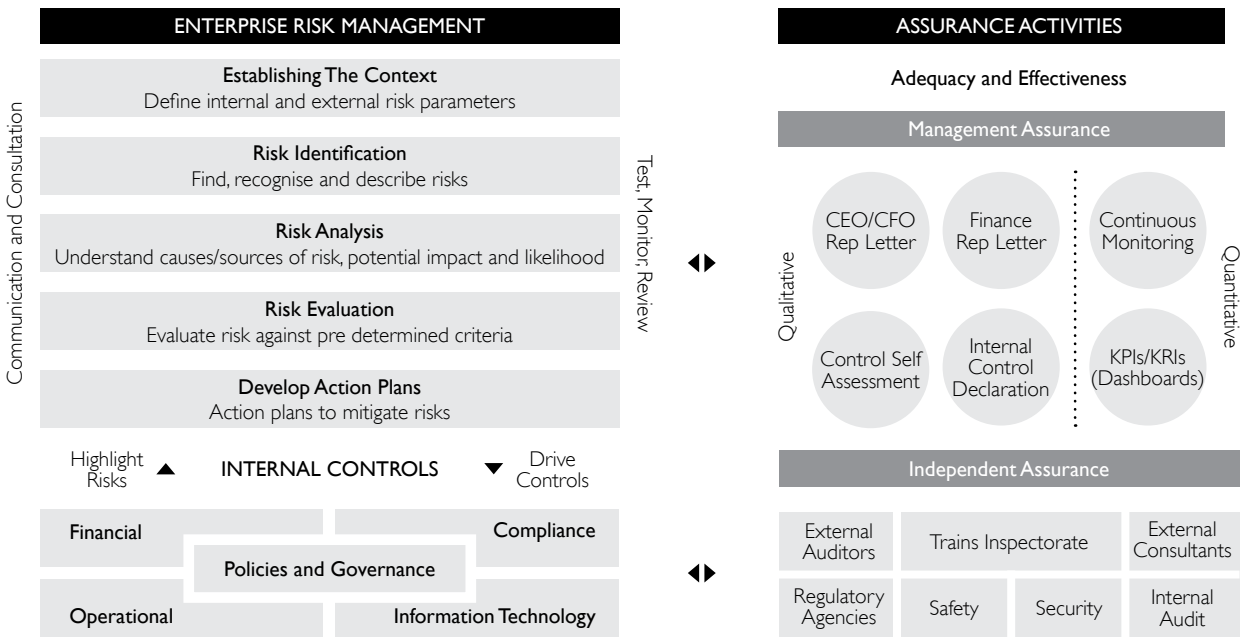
ENTERPRISE RISK MANAGEMENT

Communication and Consultation

Establishing The Context
Define internal and external risk parameters

Risk Identification
Find, recognise and describe risks

Risk Analysis
Understand causes/sources of risk, potential impact and likelihood

Risk Evaluation
Evaluate risk against pre determined criteria

Develop Action Plans
Action plans to mitigate risks

Test, Monitor, Review

Highlight Risks INTERNAL CONTROLS Drive Controls

Financial

Compliance

Policies and Governance

Operational

Information Technology

ASSURANCE ACTIVITIES

Adequacy and Effectiveness

Management Assurance

Qualitative

CEO/CFO Rep Letter

Finance Rep Letter

Continuous Monitoring

Quantitative

Control Self Assessment

Internal Control Declaration

KPIs/KRIs (Dashboards)

Independent Assurance

| External Auditors | Trains Inspectorate | | External Consultants |
|---|---|---|---|
| Regulatory Agencies | Safety | Security | Internal Audit |